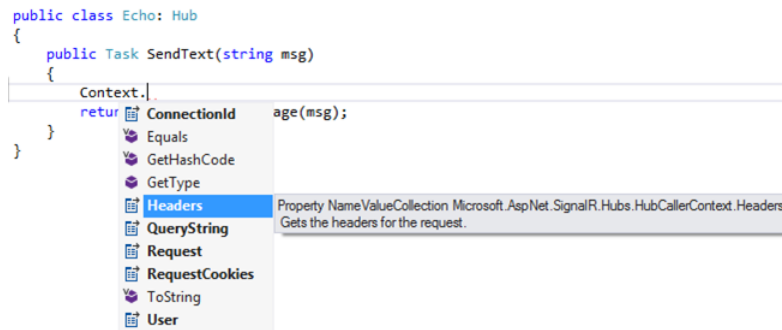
public class Echo: Hub
{
    public Task SendText(string msg)
    {
        Context.
        retur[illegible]age(msg);
    }
}

ConnectionId
Equals
GetHashCode
GetType
Headers
QueryString
Request
RequestCookies
ToString
User

Property NameValueCollection Microsoft.AspNet.SignalR.Hubs.HubCallerContext.Headers
Gets the headers for the request.